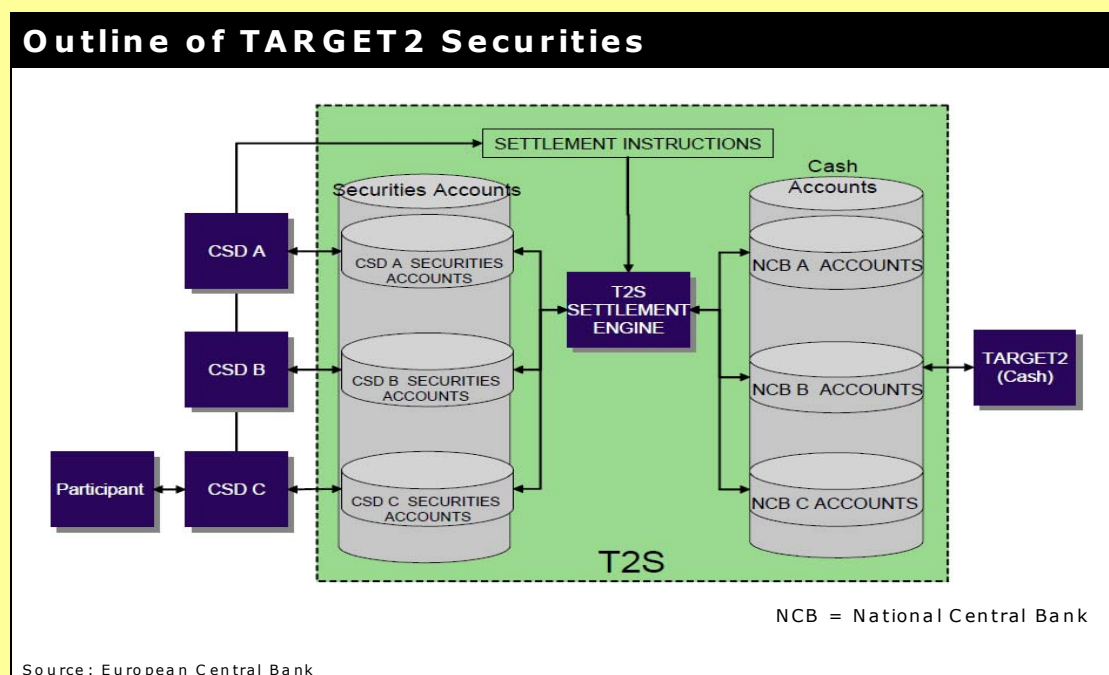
Outline of TARGET2 Securities

SETTLEMENT INSTRUCTIONS

Securities Accounts

Cash Accounts

CSD A

CSD A SECURITIES ACCOUNTS

T2S SETTLEMENT ENGINE

NCB A ACCOUNTS

CSD B

CSD B SECURITIES ACCOUNTS

NCB B ACCOUNTS

TARGET2 (Cash)

Participant

CSD C

CSD C SECURITIES ACCOUNTS

NCB C ACCOUNTS

T2S

NCB = National Central Bank

Source: European Central Bank